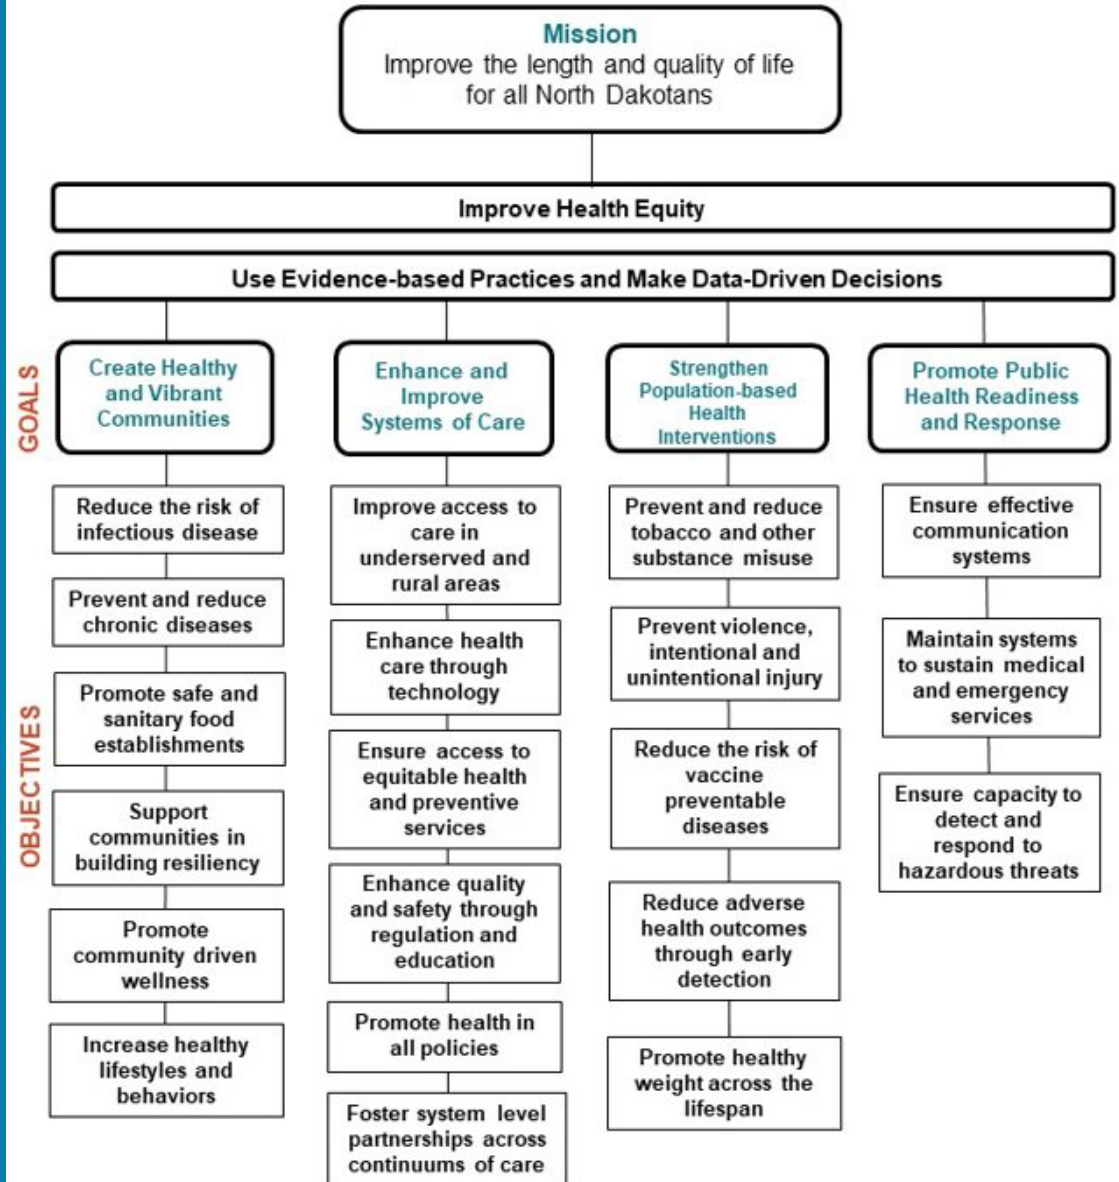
Mission
Improve the length and quality of life for all North Dakotans

Improve Health Equity

Use Evidence-based Practices and Make Data-Driven Decisions

GOALS

OBJECTIVES

Create Healthy and Vibrant Communities

Reduce the risk of infectious disease

Prevent and reduce chronic diseases

Promote safe and sanitary food establishments

Support communities in building resiliency

Promote community driven wellness

Increase healthy lifestyles and behaviors

Enhance and Improve Systems of Care

Improve access to care in underserved and rural areas

Enhance health care through technology

Ensure access to equitable health and preventive services

Enhance quality and safety through regulation and education

Promote health in all policies

Foster system level partnerships across continuums of care

Strengthen Population-based Health Interventions

Prevent and reduce tobacco and other substance misuse

Prevent violence, intentional and unintentional injury

Reduce the risk of vaccine preventable diseases

Reduce adverse health outcomes through early detection

Promote healthy weight across the lifespan

Promote Public Health Readiness and Response

Ensure effective communication systems

Maintain systems to sustain medical and emergency services

Ensure capacity to detect and respond to hazardous threats